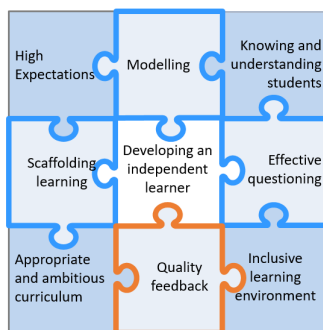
High Expectations

Modelling

Knowing and understanding students

Scaffolding learning

Developing an independent learner

Effective questioning

Appropriate and ambitious curriculum

Quality feedback

Inclusive learning environment